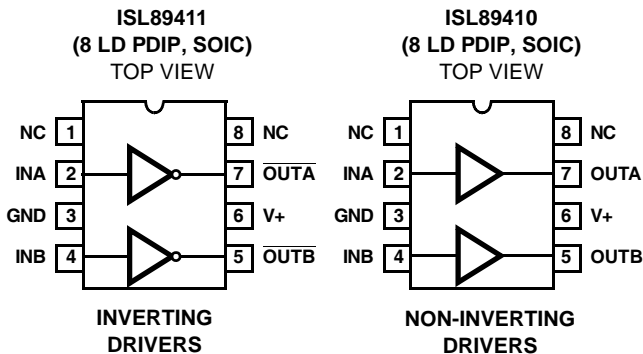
ISL89411
(8 LD PDIP, SOIC)
TOP VIEW

NC 1
INA 2
GND 3
INB 4
8 NC
7 $\overline{OUTA}$
6 V+
5 $\overline{OUTB}$

INVERTING DRIVERS

ISL89410
(8 LD PDIP, SOIC)
TOP VIEW

NC 1
INA 2
GND 3
INB 4
8 NC
7 OUTA
6 V+
5 OUTB

NON-INVERTING DRIVERS